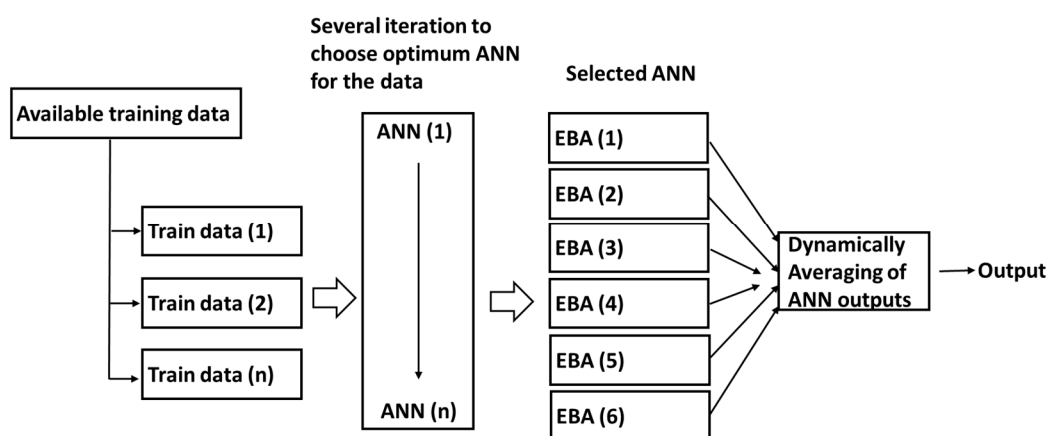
Several iteration to choose optimum ANN for the data

Selected ANN

Available training data

Train data (1)

Train data (2)

Train data (n)

ANN (1)

ANN (n)

EBA (1)

EBA (2)

EBA (3)

EBA (4)

EBA (5)

EBA (6)

Dynamically Averaging of ANN outputs

Output